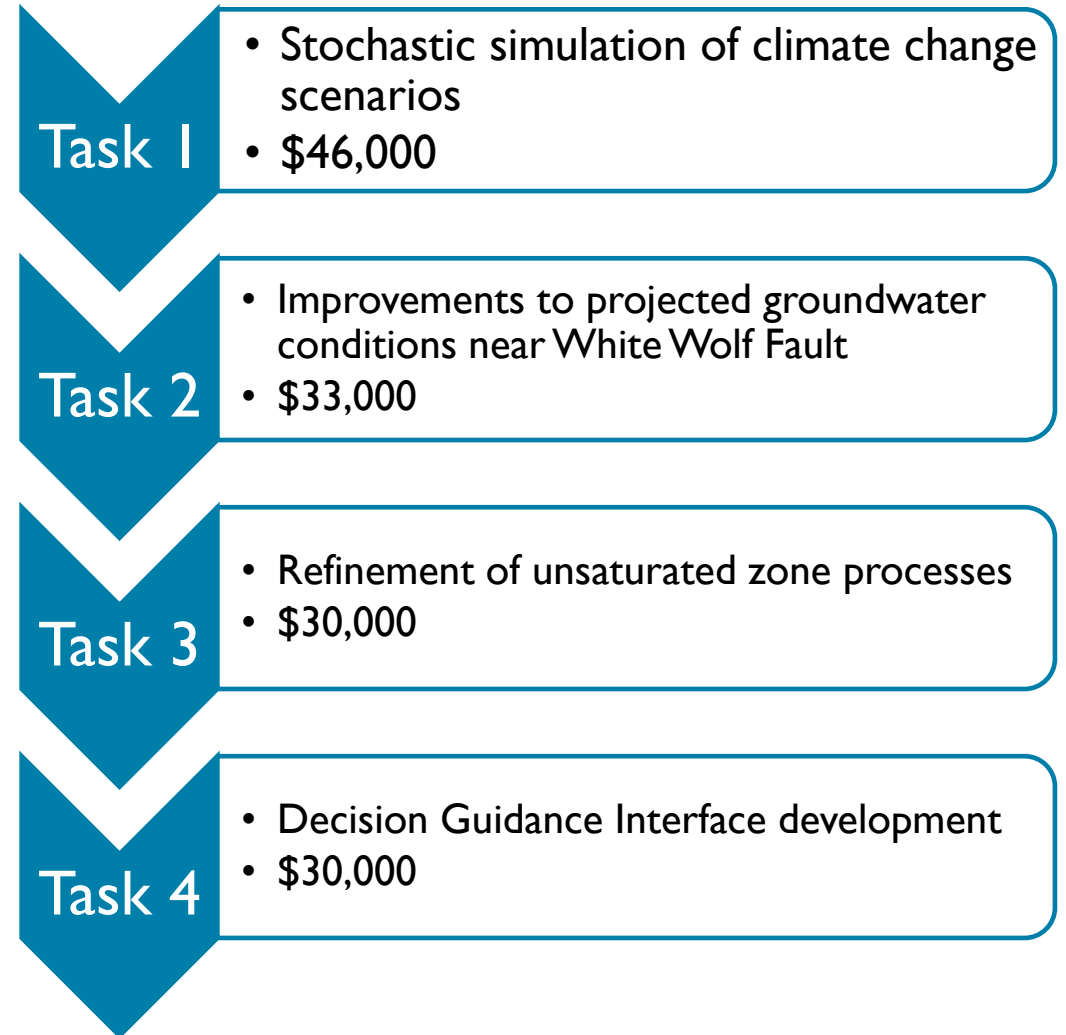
Task 1

• Stochastic simulation of climate change scenarios
• \$46,000

Task 2

• Improvements to projected groundwater conditions near White Wolf Fault
• \$33,000

Task 3

• Refinement of unsaturated zone processes
• \$30,000

Task 4

• Decision Guidance Interface development
• \$30,000